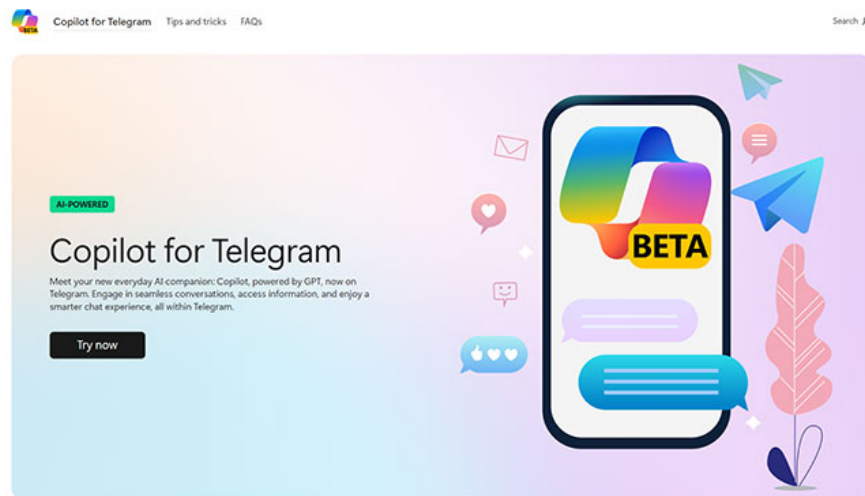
BETA Copilot for Telegram Tips and tricks FAQs

Search

AI-POWERED

Copilot for Telegram

Meet your new everyday AI companion: Copilot, powered by GPT, now on Telegram. Engage in seamless conversations, access information, and enjoy a smarter chat experience, all within Telegram.

Try now

BETA